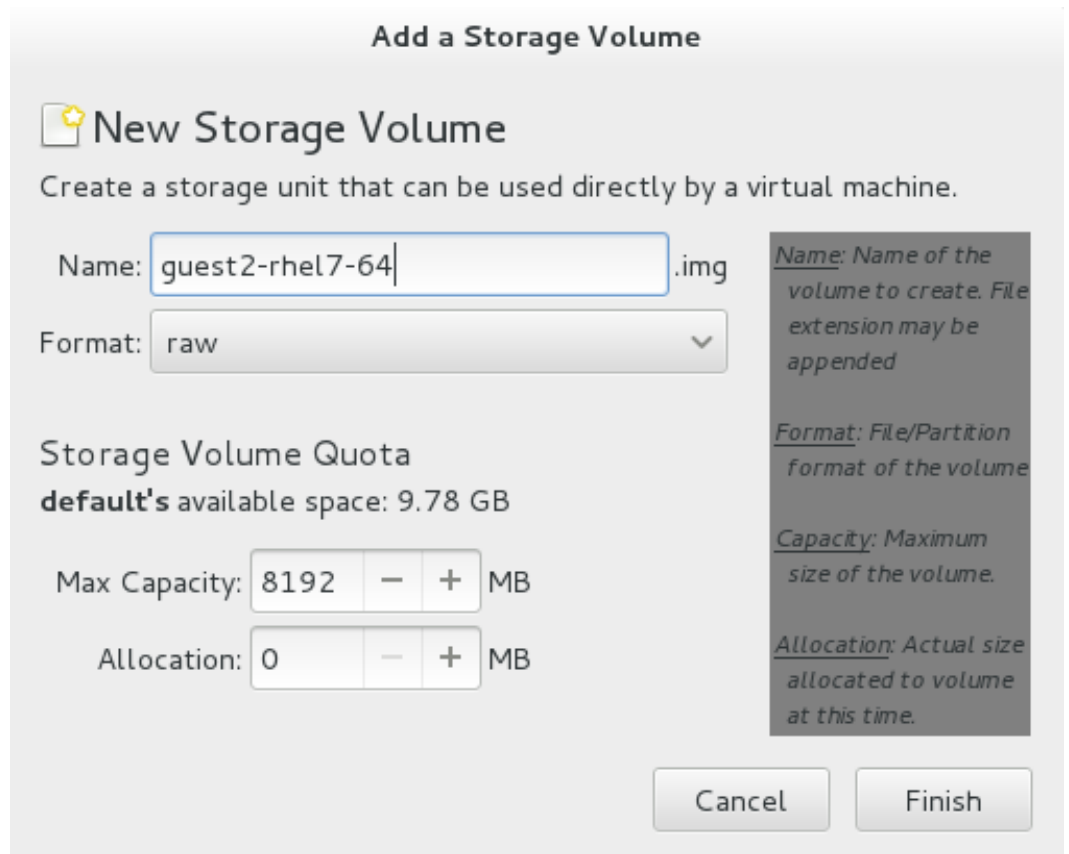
Add a Storage Volume

New Storage Volume

Create a storage unit that can be used directly by a virtual machine.

Name: guest2-rhel7-64 .img

Format: raw

Name: Name of the volume to create. File extension may be appended

Format: File/Partition format of the volume

Capacity: Maximum size of the volume.

Allocation: Actual size allocated to volume at this time.

Storage Volume Quota

**default's** available space: 9.78 GB

Max Capacity: 8192 − + MB

Allocation: 0 − + MB

Cancel

Finish